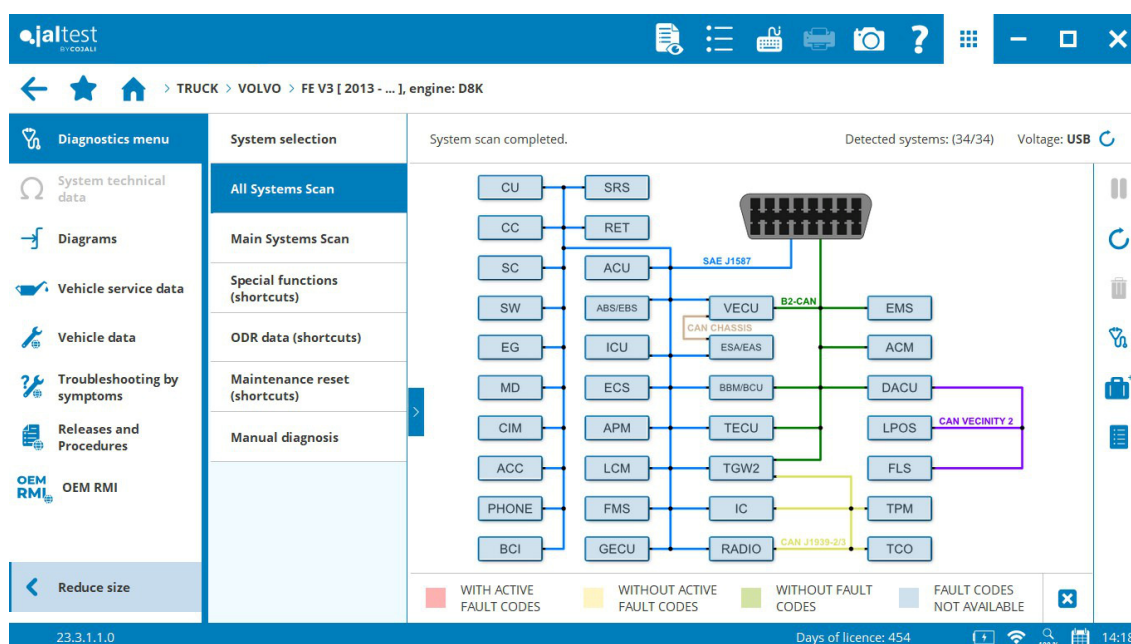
jaltest BY COJALI

> TRUCK > VOLVO > FE V3 [ 2013 - ... ], engine: D8K

Diagnostics menu
System technical data
Diagrams
Vehicle service data
Vehicle data
Troubleshooting by symptoms
Releases and Procedures
OEM RMI OEM RMI
Reduce size

System selection
All Systems Scan
Main Systems Scan
Special functions (shortcuts)
ODR data (shortcuts)
Maintenance reset (shortcuts)
Manual diagnosis

System scan completed.
Detected systems: (34/34)
Voltage: USB

CU
CC
SC
SW
EG
MD
CIM
ACC
PHONE
BCI
SRS
RET
ACU
ABS/EBS
ICU
ECS
APM
LCM
FMS
GECU
SAE J1587
VECU
CAN CHASSIS
ESA/EAS
BBM/BCU
TECU
TGW2
IC
RADIO
B2-CAN
EMS
ACM
DACU
LPOS
FLS
TPM
TCO
CAN VECINITY 2
CAN J1939-2/3

WITH ACTIVE FAULT CODES
WITHOUT ACTIVE FAULT CODES
WITHOUT FAULT CODES
FAULT CODES NOT AVAILABLE

23.3.1.1.0
Days of licence: 454
14:18